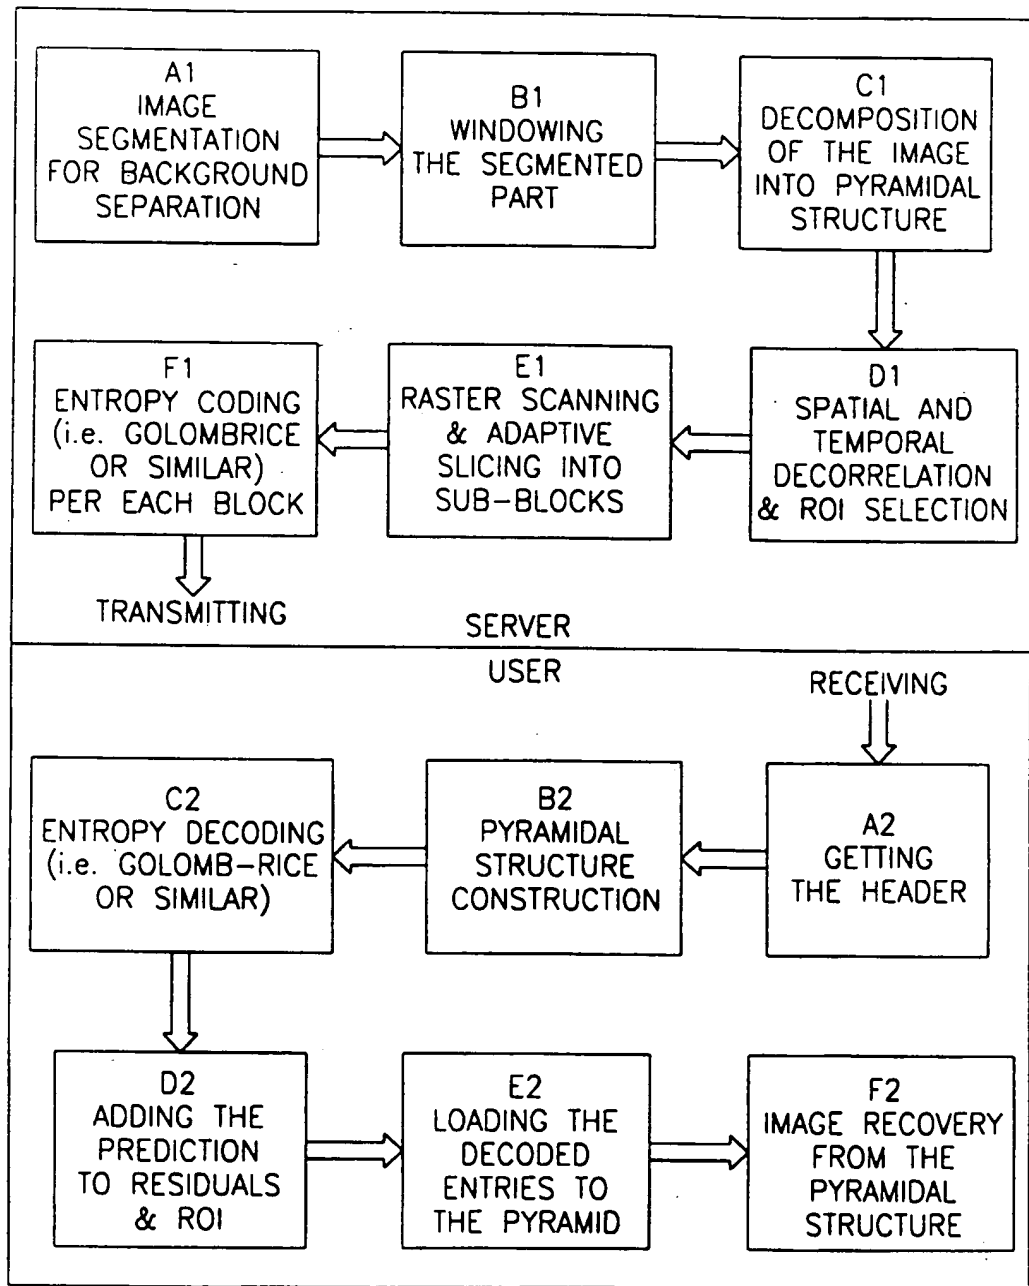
A1
IMAGE
SEGMENTATION
FOR BACKGROUND
SEPARATION

B1
WINDOWING
THE SEGMENTED
PART

C1
DECOMPOSITION
OF THE IMAGE
INTO PYRAMIDAL
STRUCTURE

D1
SPATIAL AND
TEMPORAL
DECORRELATION
& ROI SELECTION

E1
RASTER SCANNING
& ADAPTIVE
SLICING INTO
SUB-BLOCKS

F1
ENTROPY CODING
(i.e. GOLOMBRICE
OR SIMILAR)
PER EACH BLOCK

TRANSMITTING

SERVER

USER

RECEIVING

A2
GETTING
THE HEADER

B2
PYRAMIDAL
STRUCTURE
CONSTRUCTION

C2
ENTROPY DECODING
(i.e. GOLOMB-RICE
OR SIMILAR)

D2
ADDING THE
PREDICTION
TO RESIDUALS
& ROI

E2
LOADING THE
DECODED
ENTRIES TO
THE PYRAMID

F2
IMAGE RECOVERY
FROM THE
PYRAMIDAL
STRUCTURE